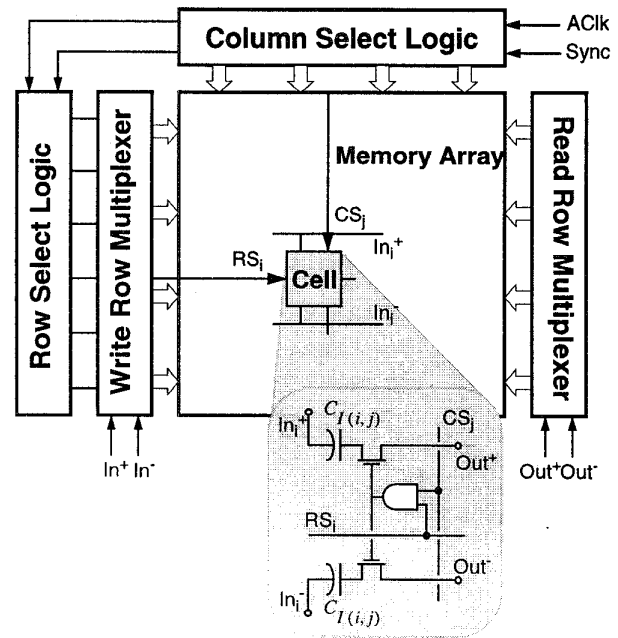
Column Select Logic
AClk
Sync
Row Select Logic
Write Row Multiplexer
Memory Array
Read Row Multiplexer
$CS_j$
$In_i^+$
$RS_i$
Cell
$In_i^-$
$In^+$ $In^-$
$In_i^+$
$C_{I(i,j)}$
$CS_j$
$Out^+$
$RS_i$
$Out^-$
$In_i^-$
$C_{I(i,j)}$
$Out^+$$Out^-$